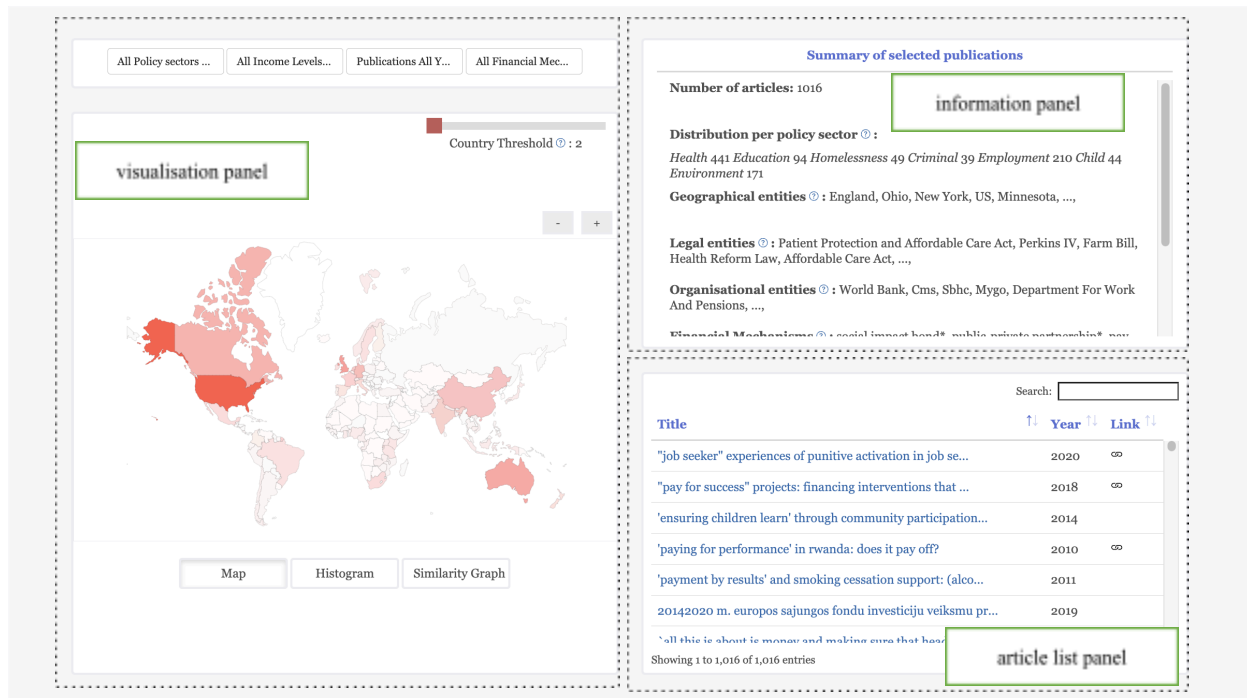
All Policy sectors ... | All Income Levels... | Publications All Y... | All Financial Mec...

Country Threshold ⓘ : 2

visualisation panel

- +

Map | Histogram | Similarity Graph

Summary of selected publications

Number of articles: 1016

information panel

Distribution per policy sector ⓘ :

*Health* 441 *Education* 94 *Homelessness* 49 *Criminal* 39 *Employment* 210 *Child* 44 *Environment* 171

Geographical entities ⓘ : England, Ohio, New York, US, Minnesota, ...,

Legal entities ⓘ : Patient Protection and Affordable Care Act, Perkins IV, Farm Bill, Health Reform Law, Affordable Care Act, ...,

Organisational entities ⓘ : World Bank, Cms, Sbhc, Mygo, Department For Work And Pensions, ...,

Financial Mechanisms ⓘ : social impact bond*, public private partnership*, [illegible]

Search:

| Title | Year | Link |
|---|---|---|
| "job seeker" experiences of punitive activation in job se... | 2020 | ⚭ |
| "pay for success" projects: financing interventions that ... | 2018 | ⚭ |
| 'ensuring children learn' through community participation... | 2014 | |
| 'paying for performance' in rwanda: does it pay off? | 2010 | ⚭ |
| 'payment by results' and smoking cessation support: (alco... | 2011 | |
| 20142020 m. europos sajungos fondu investiciju veiksmu pr... | 2019 | |
| `all this is about is money and making sure that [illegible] | | |

Showing 1 to 1,016 of 1,016 entries

article list panel